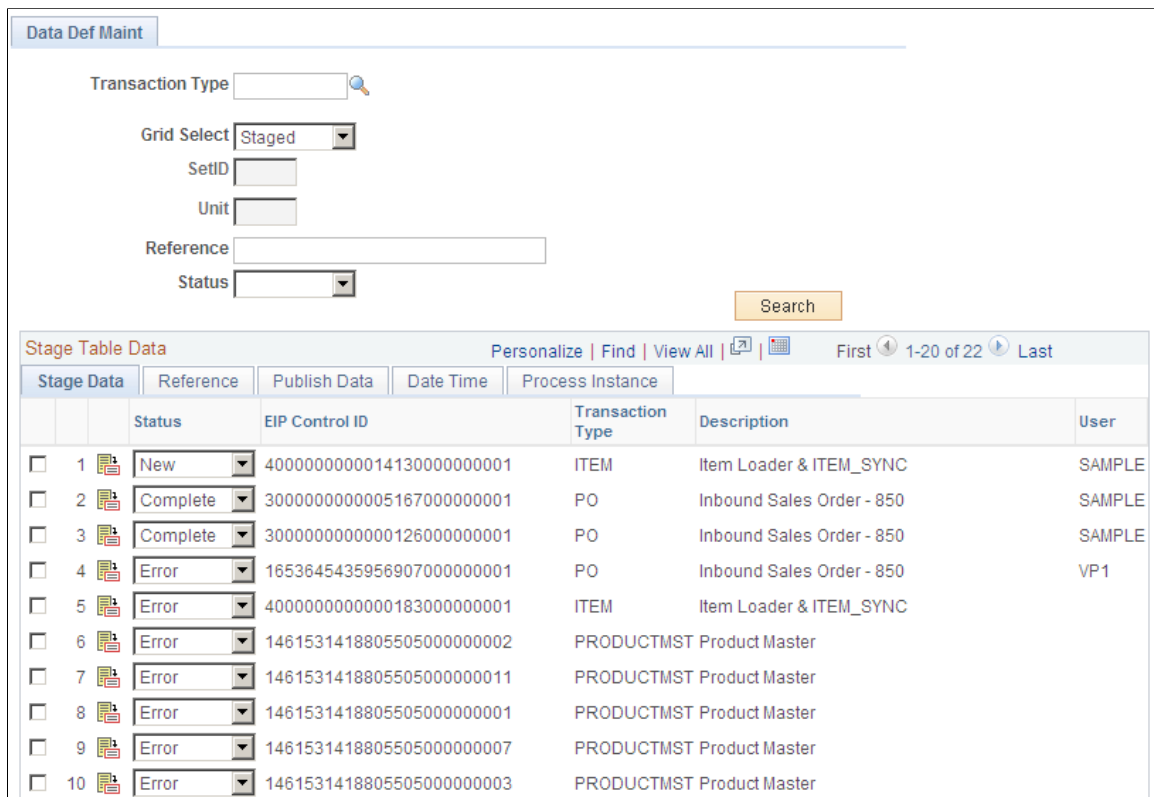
Data Def Maint

Transaction Type

Grid Select Staged

SetID

Unit

Reference

Status

Search

Stage Table Data

Personalize | Find | View All | |

First 1-20 of 22 Last

Stage Data | Reference | Publish Data | Date Time | Process Instance

| | Status | EIP Control ID | Transaction Type | Description | User |
|---|---|---|---|---|---|
| 1 | New | 4000000000014130000000001 | ITEM | Item Loader & ITEM_SYNC | SAMPLE |
| 2 | Complete | 3000000000005167000000001 | PO | Inbound Sales Order - 850 | SAMPLE |
| 3 | Complete | 3000000000000126000000001 | PO | Inbound Sales Order - 850 | SAMPLE |
| 4 | Error | 1653645435956907000000001 | PO | Inbound Sales Order - 850 | VP1 |
| 5 | Error | 4000000000000183000000001 | ITEM | Item Loader & ITEM_SYNC | |
| 6 | Error | 1461531418805505000000002 | PRODUCTMST | Product Master | |
| 7 | Error | 1461531418805505000000011 | PRODUCTMST | Product Master | |
| 8 | Error | 1461531418805505000000001 | PRODUCTMST | Product Master | |
| 9 | Error | 1461531418805505000000007 | PRODUCTMST | Product Master | |
| 10 | Error | 1461531418805505000000003 | PRODUCTMST | Product Master | |